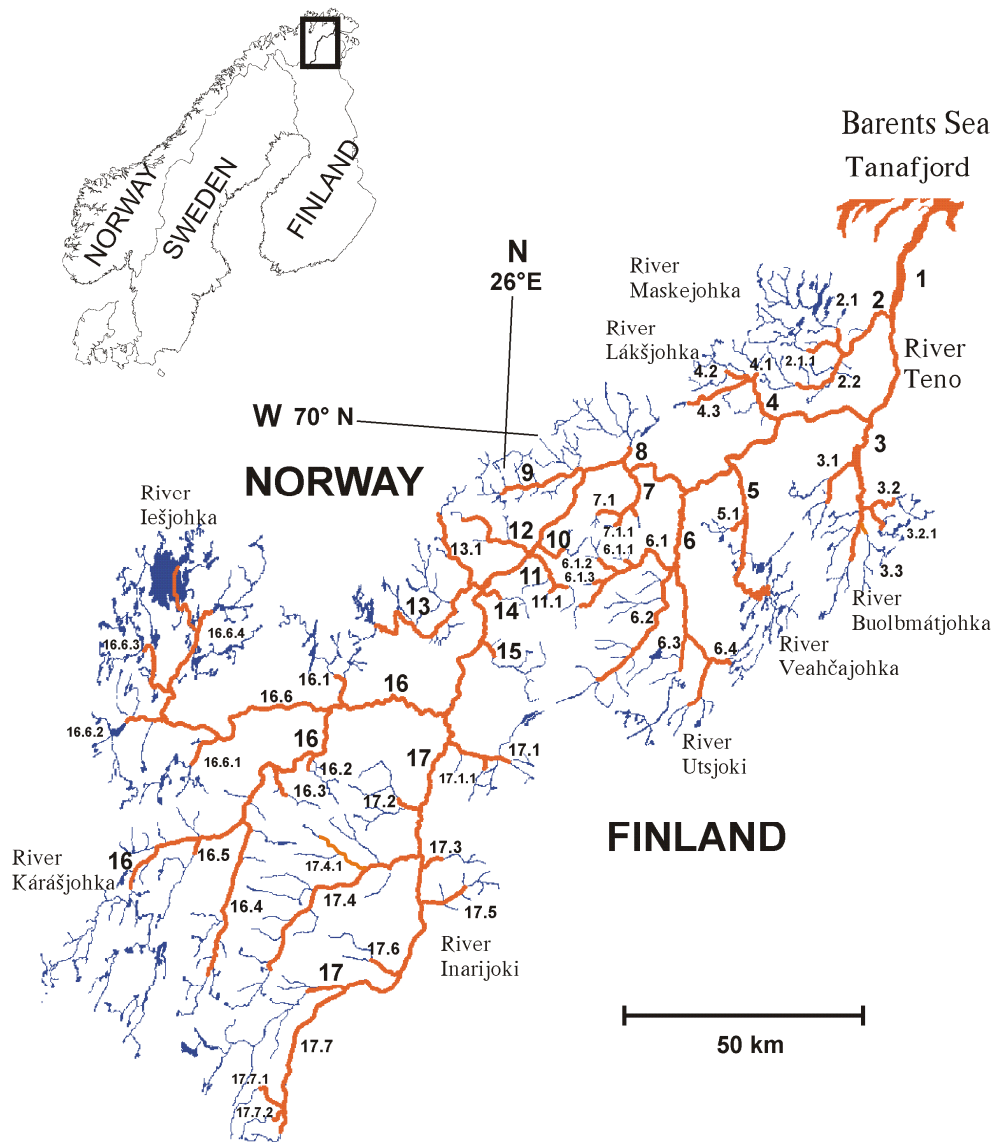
NORWAY
SWEDEN
FINLAND

Barents Sea
Tanafjord

N
26°E

River Maskejohka

River Lákšjohka

River Teno

W 70° N

NORWAY

River Iešjohka

1
2
2.1
2.1.1
2.2
4.1
4.2
4.3
4
3
3.1
3.2
3.2.1
3.3
8
9
7
7.1
7.1.1
5
5.1
12
10
6.1.2
6.1.1
6.1
6
13.1
11
6.1.3
11.1
14
13
15
6.2
6.3
6.4
16.6.3
16.6.4
16.1
16
16.6
16.6.2
16.6.1
16
16.2
16.3
17
17.1
17.1.1
17.2
17.3
17.4.1
17.4
17.5
17.6
17
16.5
16.4
16
17.7
17.7.1
17.7.2

River Buolbmátjohka

River Veahčajohka

River Utsjoki

FINLAND

River Kárášjohka

River Inarijoki

50 km